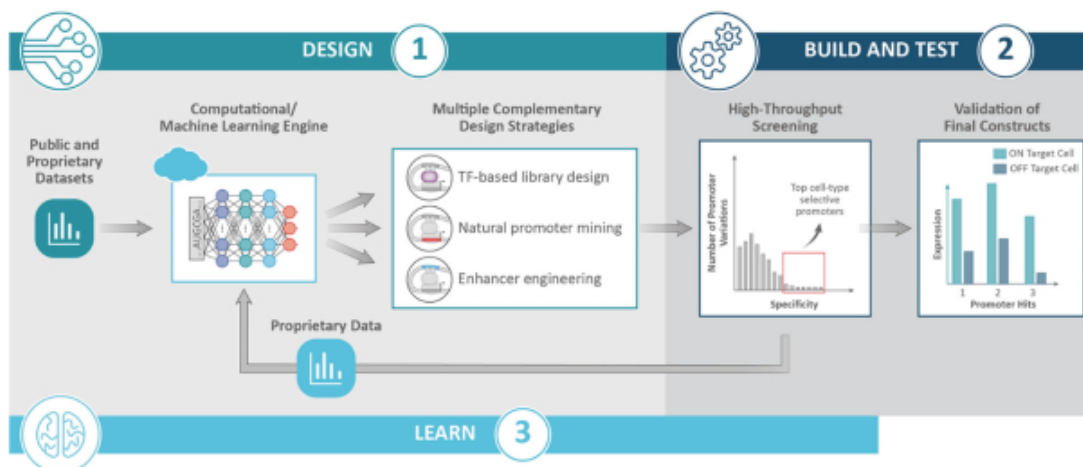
DESIGN 1

BUILD AND TEST 2

Public and Proprietary Datasets

Computational/ Machine Learning Engine

AUGOGA

Multiple Complementary Design Strategies

TF-based library design

Natural promoter mining

Enhancer engineering

High-Throughput Screening

Number of Promoter Variations

Top cell-type selective promoters

Specificity

Validation of Final Constructs

ON Target Cell

OFF Target Cell

Expression

1 2 3

Promoter Hits

Proprietary Data

LEARN 3